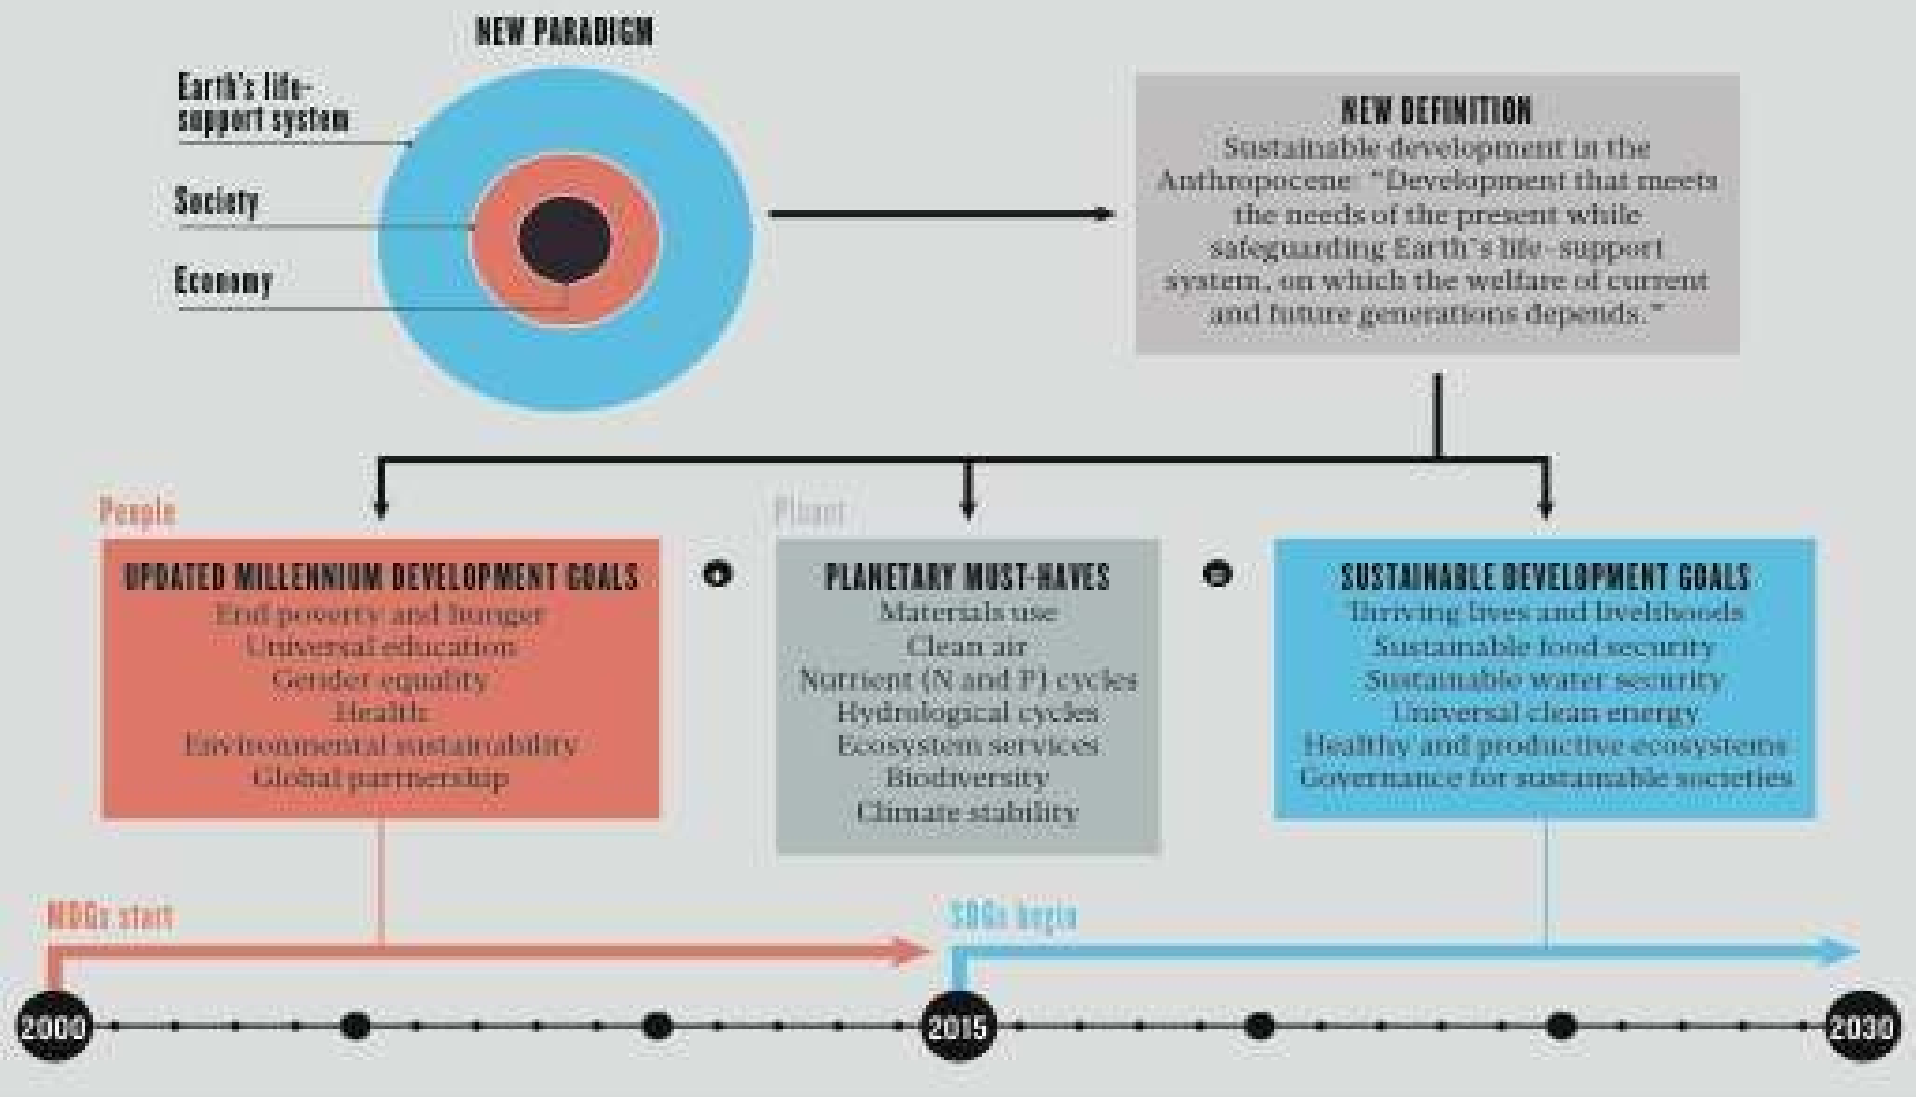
NEW PARADIGM

Earth's life-support system

Society

Economy

NEW DEFINITION

Sustainable development in the Anthropocene: "Development that meets the needs of the present while safeguarding Earth's life-support system, on which the welfare of current and future generations depends."

People

UPDATED MILLENNIUM DEVELOPMENT GOALS
End poverty and hunger
Universal education
Gender equality
Health
Environmental sustainability
Global partnership

Planet

PLANETARY MUST-HAVES
Materials use
Clean air
Nutrient (N and P) cycles
Hydrological cycles
Ecosystem services
Biodiversity
Climate stability

SUSTAINABLE DEVELOPMENT GOALS
Thriving lives and livelihoods
Sustainable food security
Sustainable water security
Universal clean energy
Healthy and productive ecosystems
Governance for sustainable societies

MDGs start

SDGs begin

2000

2015

2030